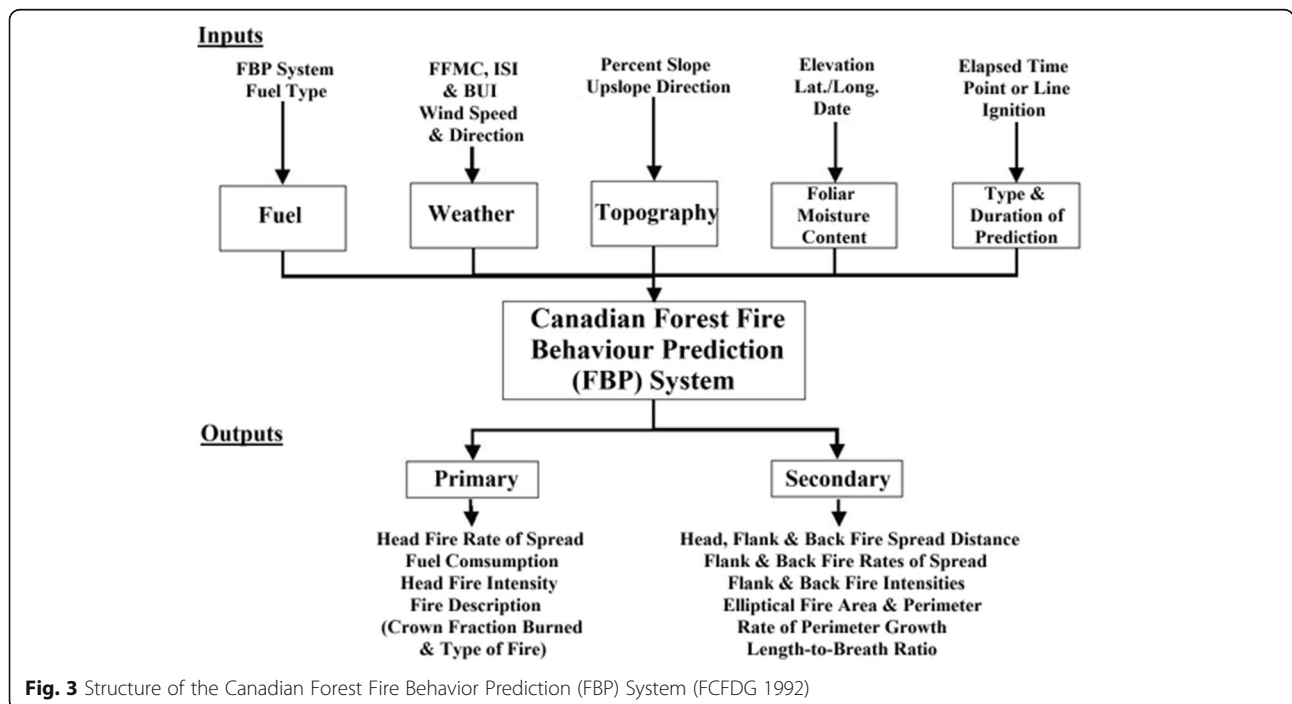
Inputs

FBP System Fuel Type

FFMC, ISI & BUI Wind Speed & Direction

Percent Slope Upslope Direction

Elevation Lat./Long. Date

Elapsed Time Point or Line Ignition

Fuel

Weather

Topography

Foliar Moisture Content

Type & Duration of Prediction

Canadian Forest Fire Behaviour Prediction (FBP) System

Outputs

Primary

Secondary

Head Fire Rate of Spread
Fuel Comsumption
Head Fire Intensity
Fire Description
(Crown Fraction Burned & Type of Fire)

Head, Flank & Back Fire Spread Distance
Flank & Back Fire Rates of Spread
Flank & Back Fire Intensities
Elliptical Fire Area & Perimeter
Rate of Perimeter Growth
Length-to-Breath Ratio

Fig. 3 Structure of the Canadian Forest Fire Behavior Prediction (FBP) System (FCFDG 1992)